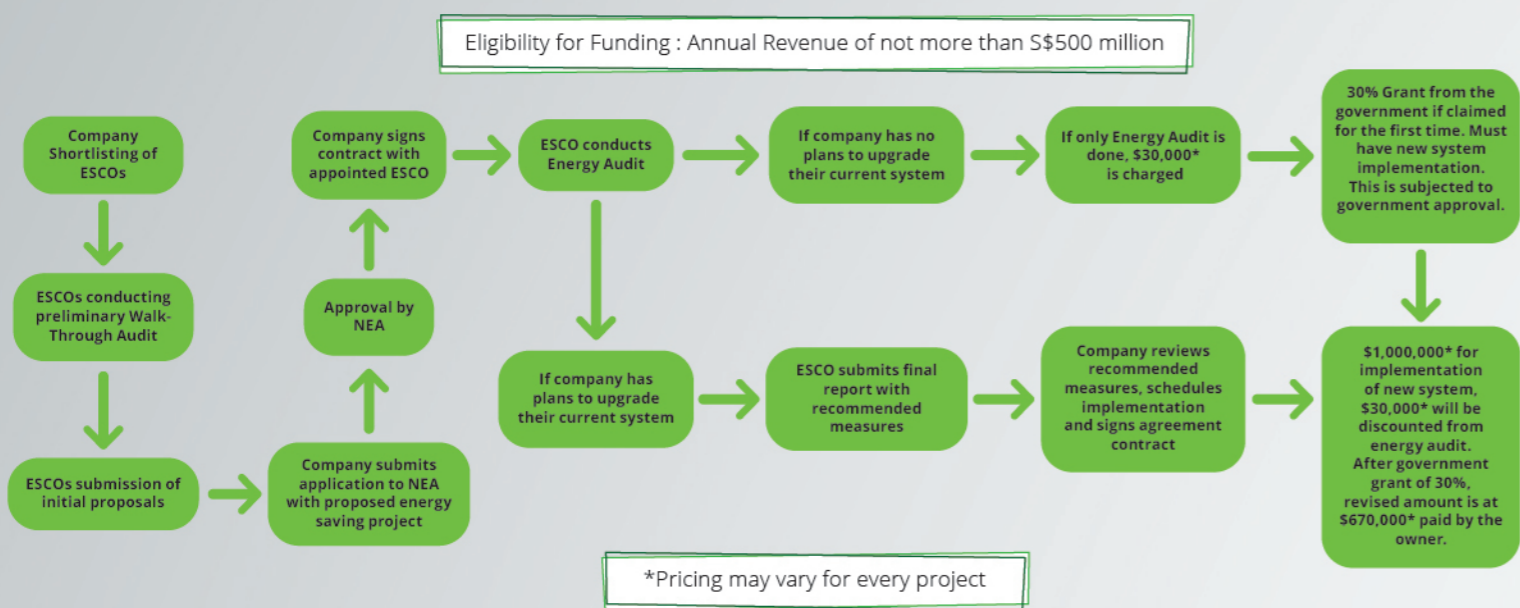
Eligibility for Funding : Annual Revenue of not more than S$500 million

Company Shortlisting of ESCOs

ESCOs conducting preliminary Walk-Through Audit

ESCOs submission of initial proposals

Company submits application to NEA with proposed energy saving project

Approval by NEA

Company signs contract with appointed ESCO

ESCO conducts Energy Audit

If company has no plans to upgrade their current system

If only Energy Audit is done, $30,000* is charged

30% Grant from the government if claimed for the first time. Must have new system implementation. This is subjected to government approval.

If company has plans to upgrade their current system

ESCO submits final report with recommended measures

Company reviews recommended measures, schedules implementation and signs agreement contract

$1,000,000* for implementation of new system, $30,000* will be discounted from energy audit. After government grant of 30%, revised amount is at $670,000* paid by the owner.

*Pricing may vary for every project